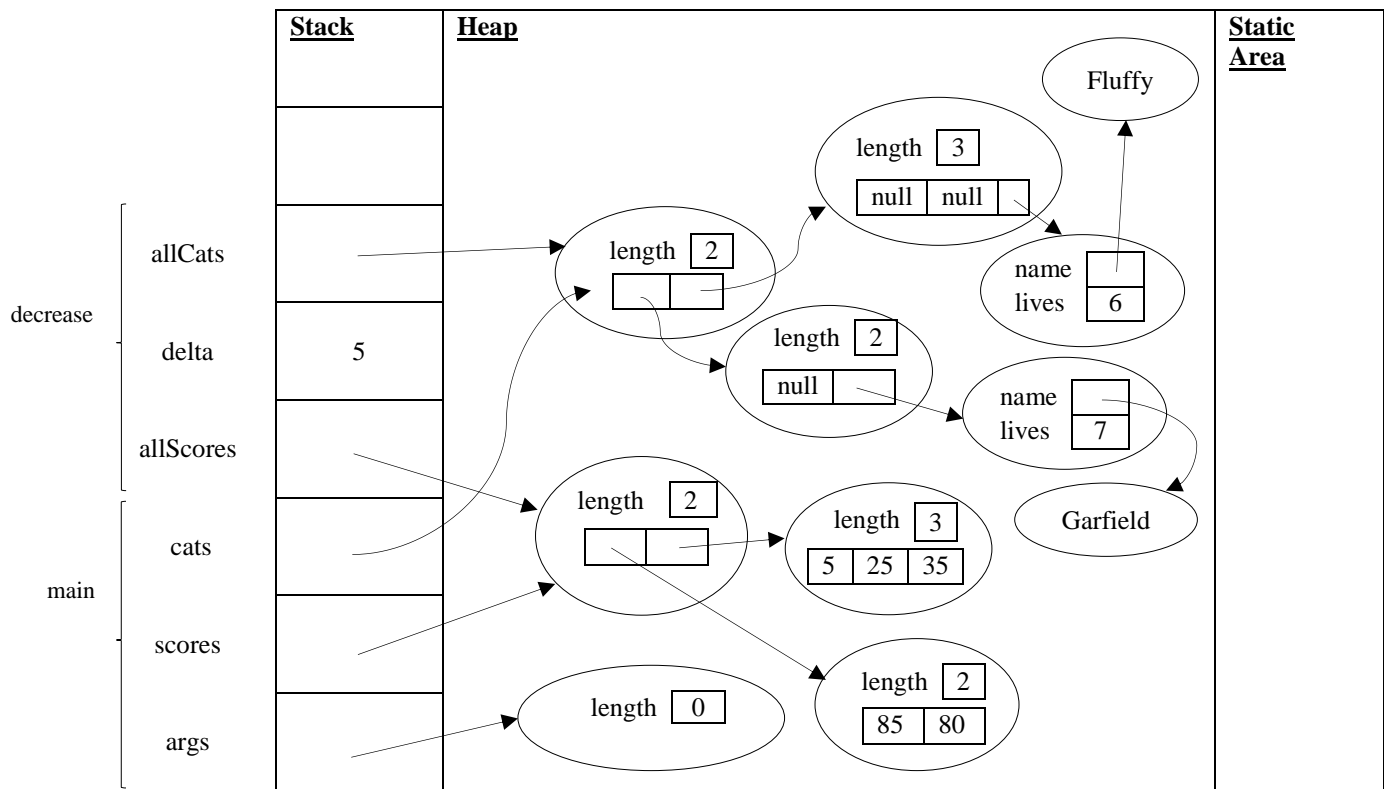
Stack

Heap

Static Area

decrease

allCats

delta

5

allScores

main

cats

scores

args

Fluffy

length 3

null null

length 2

name

lives 6

length 2

null

name

lives 7

Garfield

length 2

length 3

5 25 35

length 2

85 80

length 0